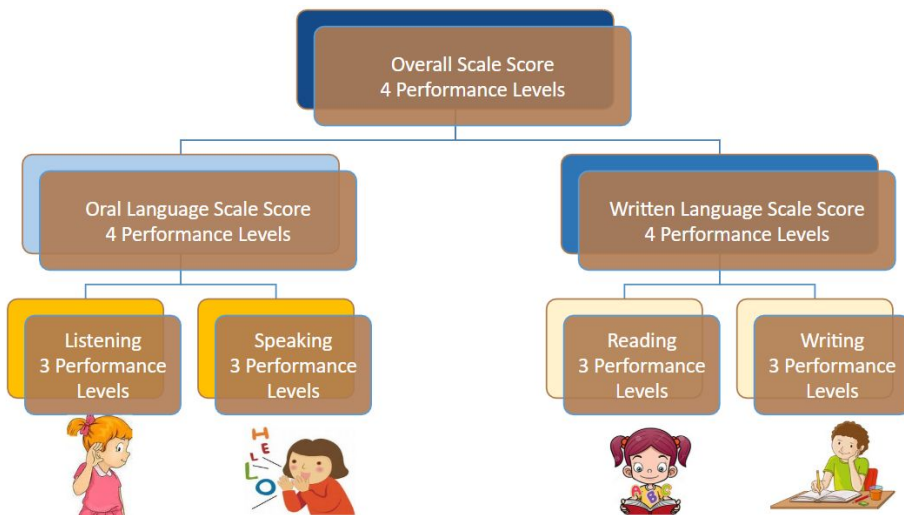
Overall Scale Score
4 Performance Levels

Oral Language Scale Score
4 Performance Levels

Written Language Scale Score
4 Performance Levels

Listening
3 Performance Levels

Speaking
3 Performance Levels

Reading
3 Performance Levels

Writing
3 Performance Levels

HELLO